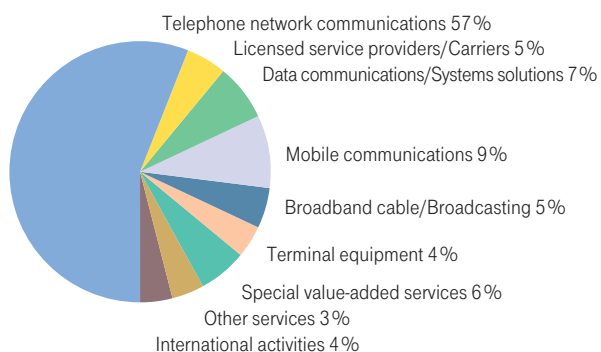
Telephone network communications 57 %
Licensed service providers/Carriers 5 %
Data communications/Systems solutions 7 %
Mobile communications 9 %
Broadband cable/Broadcasting 5 %
Terminal equipment 4 %
Special value-added services 6 %
Other services 3 %
International activities 4 %